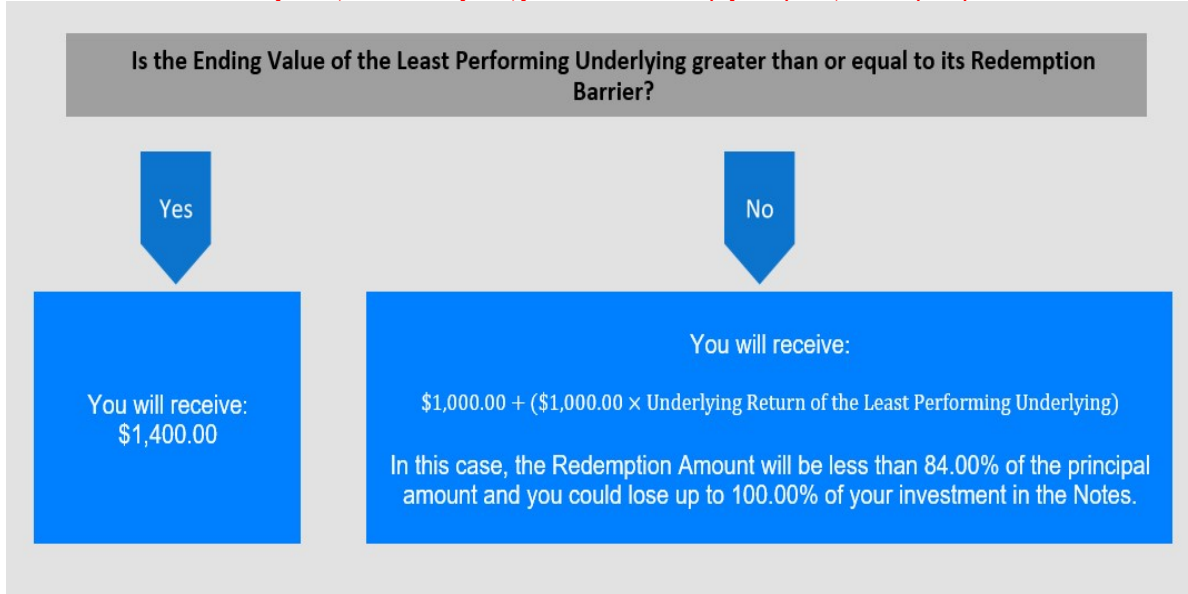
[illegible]

Is the Ending Value of the Least Performing Underlying greater than or equal to its Redemption Barrier?

Yes

No

You will receive:
$1,400.00

You will receive:

$\$1,000.00 + (\$1,000.00 \times \text{Underlying Return of the Least Performing Underlying})$

In this case, the Redemption Amount will be less than 84.00% of the principal amount and you could lose up to 100.00% of your investment in the Notes.